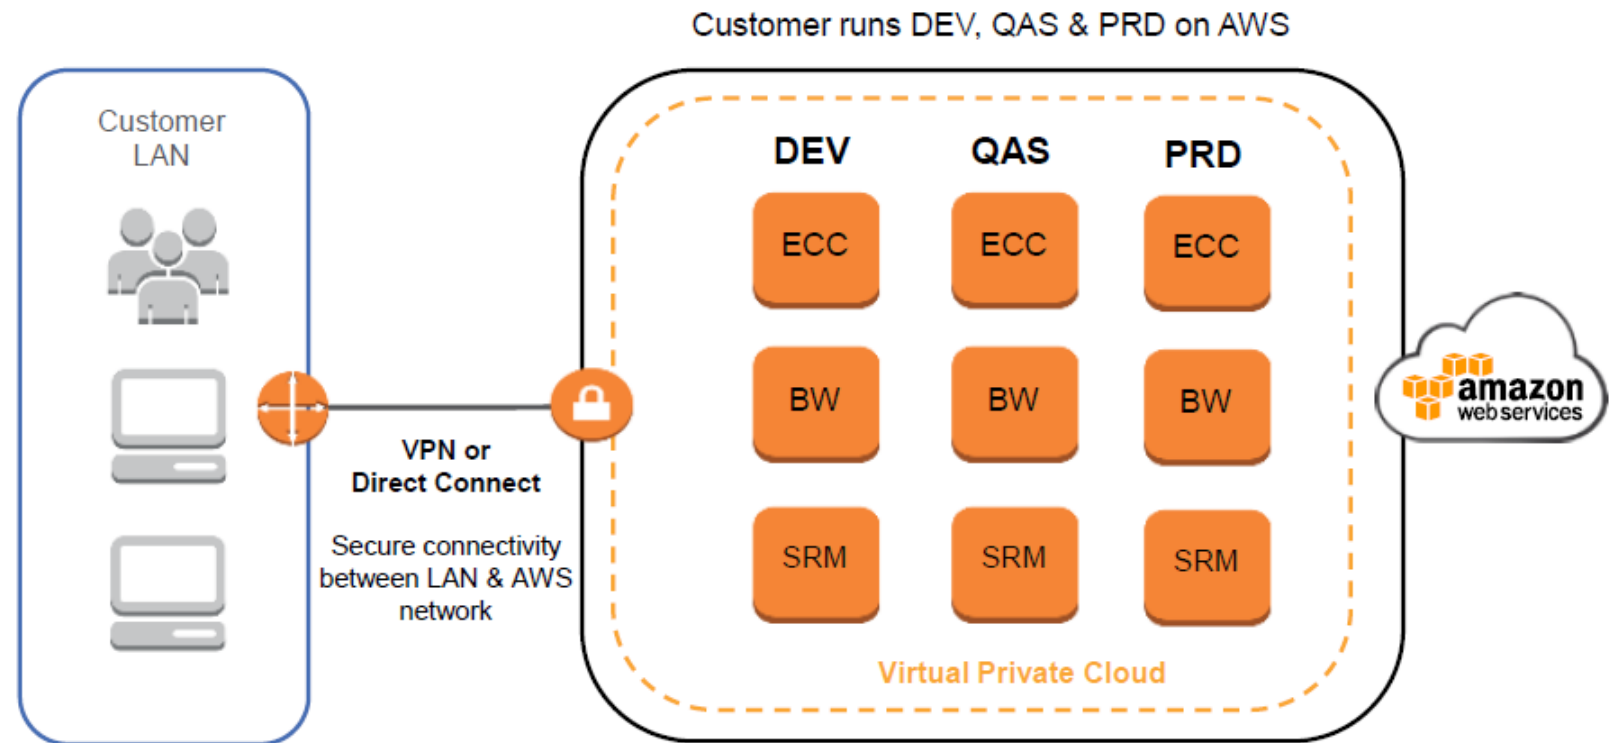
Customer runs DEV, QAS & PRD on AWS

Customer LAN

VPN or Direct Connect

Secure connectivity between LAN & AWS network

| DEV | QAS | PRD |
|---|---|---|
| ECC | ECC | ECC |
| BW | BW | BW |
| SRM | SRM | SRM |

Virtual Private Cloud

amazon web services